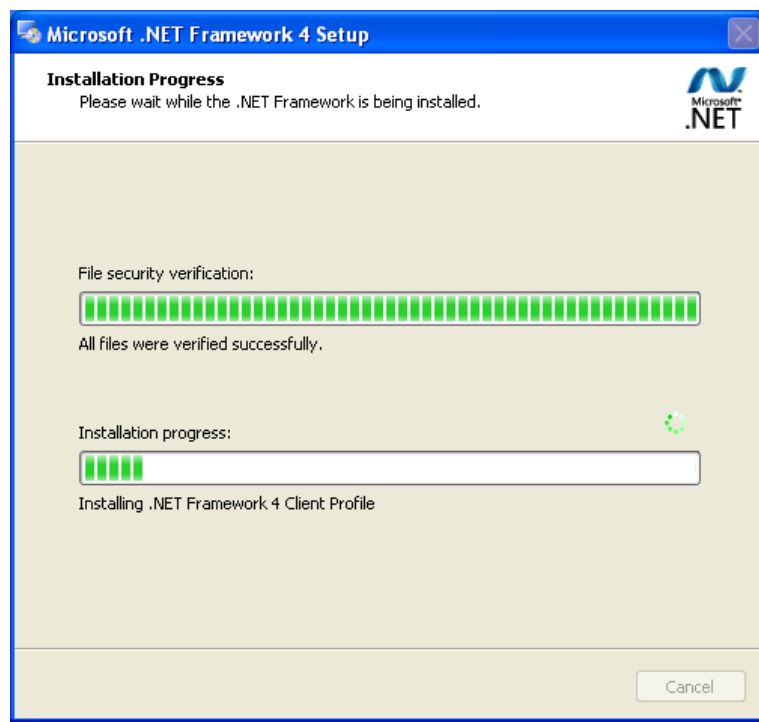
Microsoft .NET Framework 4 Setup

Installation Progress
Please wait while the .NET Framework is being installed.

Microsoft®
.NET

File security verification:

All files were verified successfully.

Installation progress:

Installing .NET Framework 4 Client Profile

Cancel